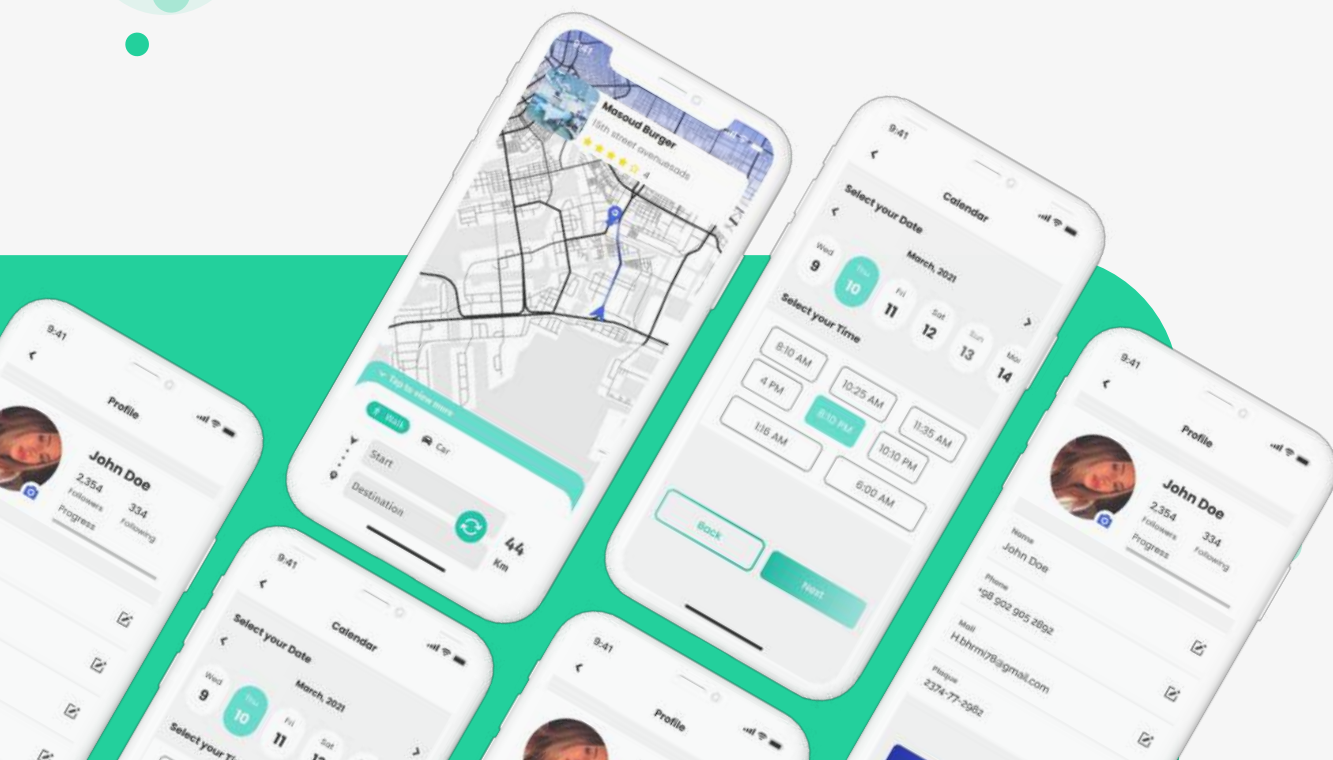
9:41
Profile
John Doe
2,354
Followers
334
Following
Progress

9:41
Masoud Burger
15th street avenuesads
4
Tap to view more
Walk
Car
Start
Destination
44
Km

9:41
Calendar
Select your Date
March, 2021
Wed
9
Thu
10
Fri
11
Sat
12
Sun
13
Mon
14
Select your Time
8:10 AM
10:25 AM
11:35 AM
4 PM
8:10 PM
10:10 PM
1:16 AM
6:00 AM
Back
Next

9:41
Profile
John Doe
2,354
Followers
334
Following
Progress
Name
John Doe
Phone
+98 902 905 2892
Mail
H.bhrmi78@gmail.com
Plaque
2374-77-2982

9:41
Calendar
Select your Date
March, 2021
Wed
9
Thu
10
Fri
11
Sat
Select your Ti

9:41
Profile